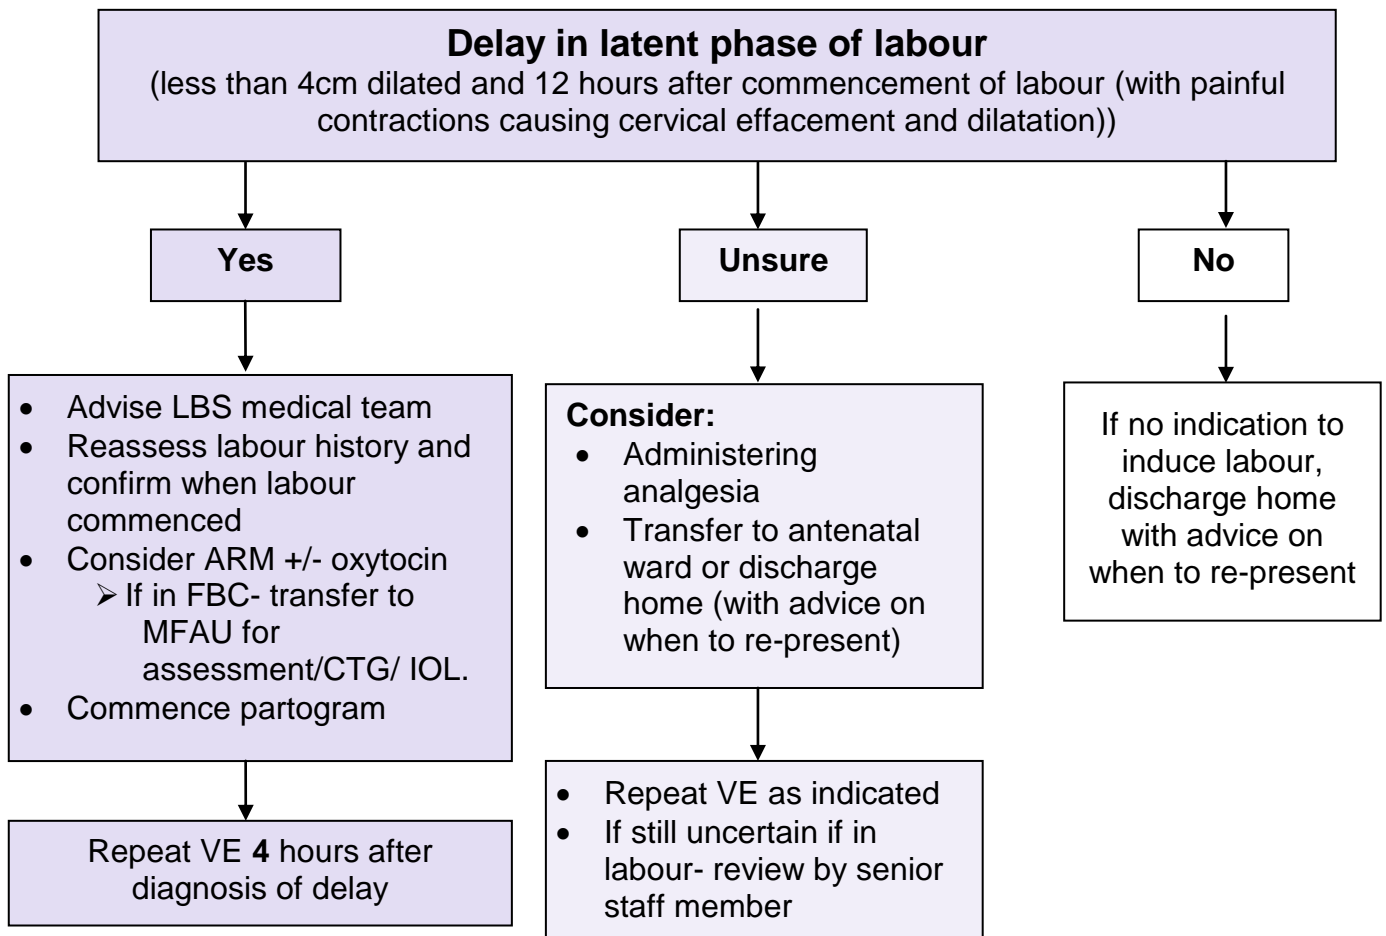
**Delay in latent phase of labour**
(less than 4cm dilated and 12 hours after commencement of labour (with painful contractions causing cervical effacement and dilatation))

**Yes**

- Advise LBS medical team
- Reassess labour history and confirm when labour commenced
- Consider ARM +/- oxytocin
  - If in FBC- transfer to MFAU for assessment/CTG/ IOL.
- Commence partogram

Repeat VE **4** hours after diagnosis of delay

**Unsure**

**Consider:**
- Administering analgesia
- Transfer to antenatal ward or discharge home (with advice on when to re-present)

- Repeat VE as indicated
- If still uncertain if in labour- review by senior staff member

**No**

If no indication to induce labour, discharge home with advice on when to re-present